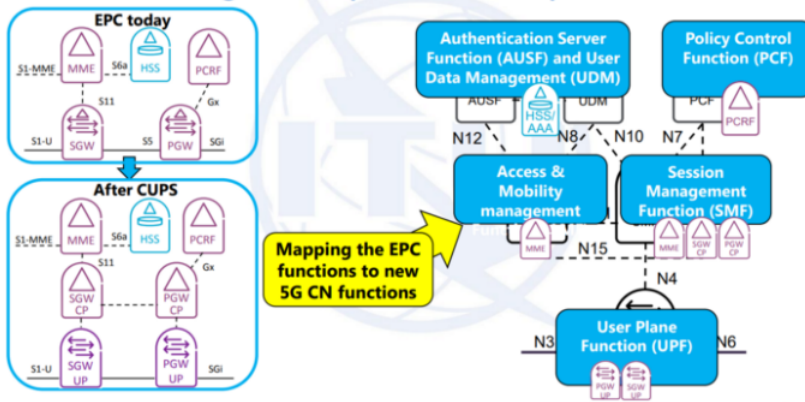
EPC today

S1-MME
MME
S6a
HSS
PCRF
S11
Gx
S1-U
SGW
S5
PGW
SGi

After CUPS

S1-MME
MME
S6a
HSS
PCRF
S11
Gx
SGW CP
PGW CP
S1-U
SGW UP
PGW UP
SGi

Authentication Server Function (AUSF) and User Data Management (UDM)
AUSF
HSS/ AAA
UDM

Policy Control Function (PCF)
PCF
PCRF

N12
N8
N10
N7

Access & Mobility management Function
MME

Session Management Function (SMF)
MME
SGW CP
PGW CP

N15

Mapping the EPC functions to new 5G CN functions

N4

N3
User Plane Function (UPF)
N6
PGW UP
SGW UP